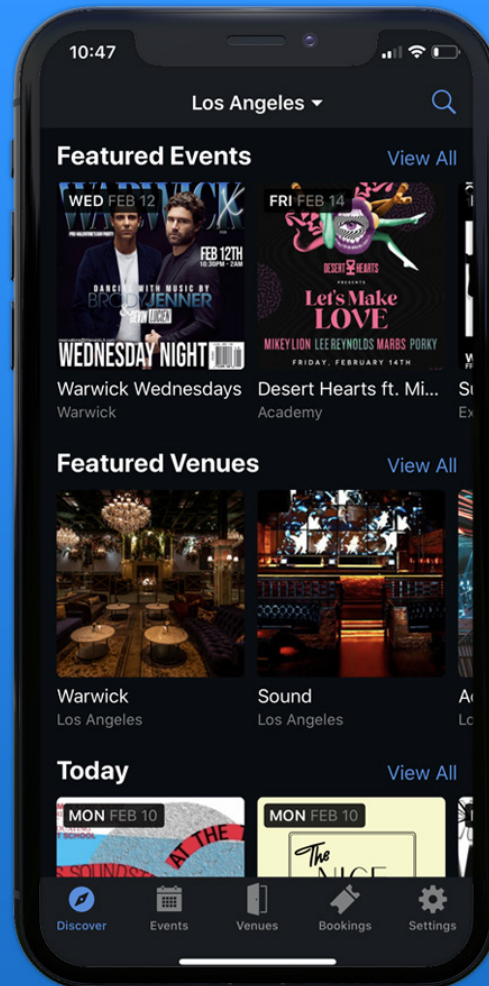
10:47

Los Angeles

Featured Events View All

WED FEB 12
WARWICK
PRE-VALENTINE'S DAY PARTY
FEB 12TH
10:30PM - 2AM
DANCING WITH MUSIC BY
BRODY JENNER
DEVIN LUCIEN
WEDNESDAY NIGHT

FRI FEB 14
DESERT HEARTS
PRESENTS
Let's Make LOVE
MIKEY LION LEE REYNOLDS MARBS PORKY
FRIDAY, FEBRUARY 14TH

Warwick Wednesdays
Warwick

Desert Hearts ft. Mi...
Academy

Su
Ex

Featured Venues View All

Warwick
Los Angeles

Sound
Los Angeles

A
Lo

Today View All

MON FEB 10
AT THE

MON FEB 10
The NICE

Discover Events Venues Bookings Settings